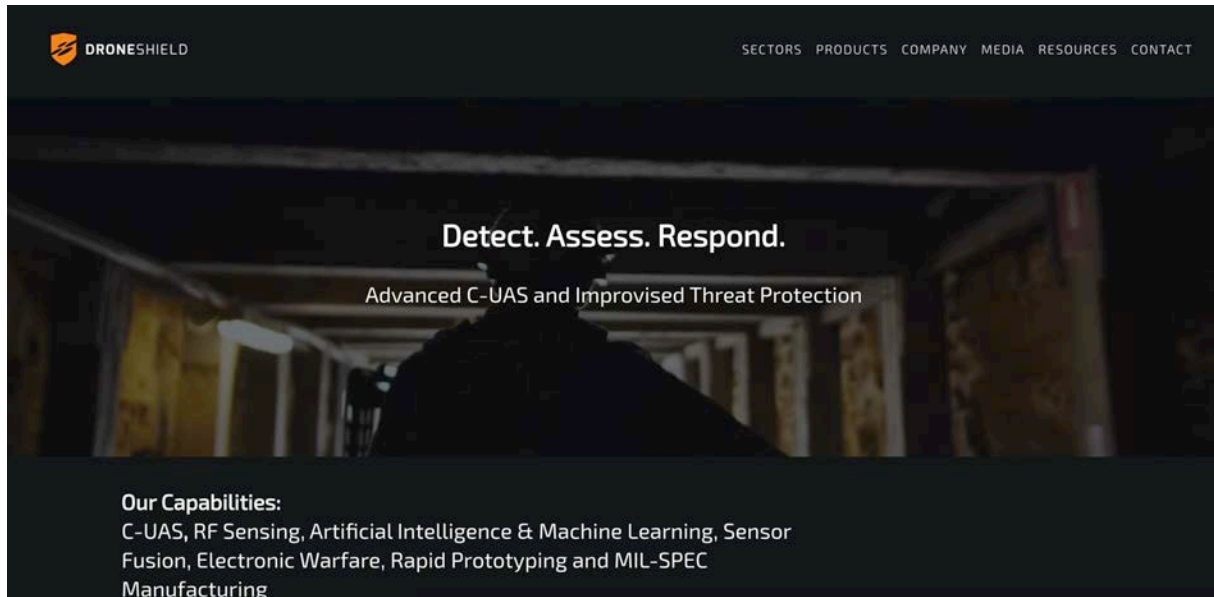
DRONESHIELD

SECTORS PRODUCTS COMPANY MEDIA RESOURCES CONTACT

Detect. Assess. Respond.

Advanced C-UAS and Improvised Threat Protection

Our Capabilities:
C-UAS, RF Sensing, Artificial Intelligence & Machine Learning, Sensor Fusion, Electronic Warfare, Rapid Prototyping and MIL-SPEC Manufacturing